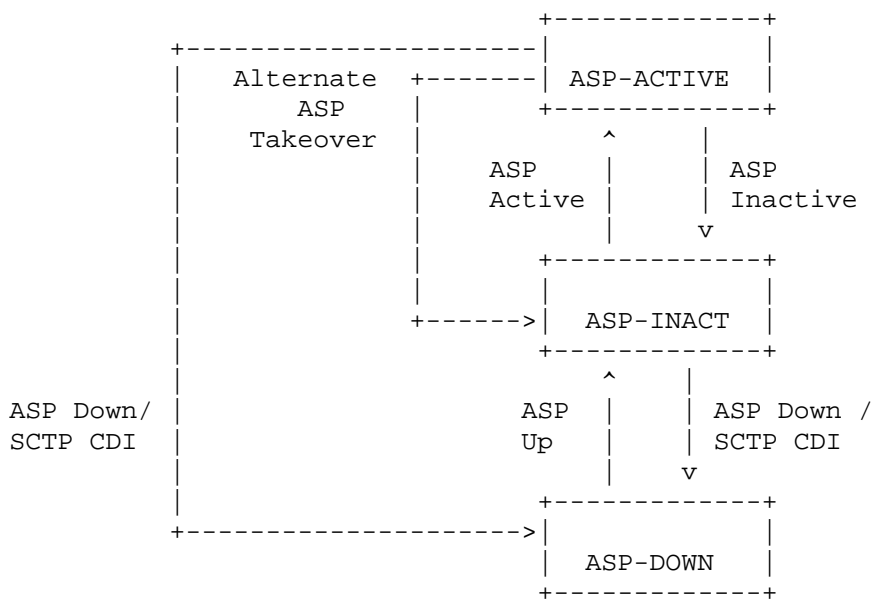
```
                                      +-------------+
         +----------------------------|             |
         |   Alternate  +-------------| ASP-ACTIVE  |
         |      ASP     |             +-------------+
         |   Takeover   |                ^       |
         |              |        ASP     |       | ASP
         |              |        Active  |       | Inactive
         |              |                |       v
         |              |             +-------------+
         |              |             |             |
         |              +------------>|  ASP-INACT  |
         |                            +-------------+
         |                               ^       |
ASP Down/ |                       ASP     |       | ASP Down /
SCTP CDI |                        Up      |       | SCTP CDI
         |                               |       v
         |                            +-------------+
         +--------------------------->|             |
                                      |  ASP-DOWN   |
                                      +-------------+
```